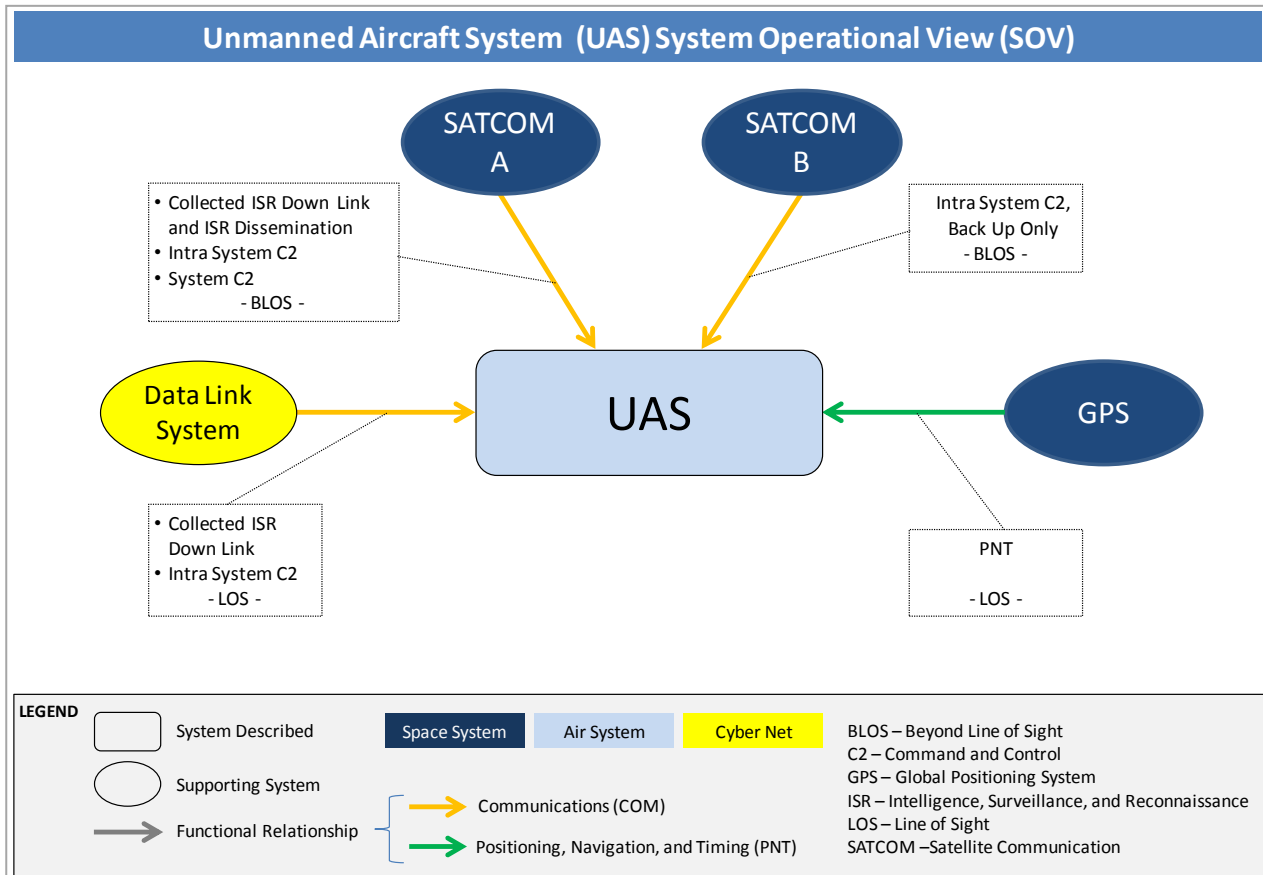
Unmanned Aircraft System (UAS) System Operational View (SOV)

SATCOM A

SATCOM B

• Collected ISR Down Link and ISR Dissemination
• Intra System C2
• System C2
- BLOS -

Intra System C2, Back Up Only
- BLOS -

Data Link System

UAS

GPS

• Collected ISR Down Link
• Intra System C2
- LOS -

PNT

- LOS -

LEGEND

System Described

Supporting System

Functional Relationship

Space System

Air System

Cyber Net

Communications (COM)

Positioning, Navigation, and Timing (PNT)

BLOS – Beyond Line of Sight
C2 – Command and Control
GPS – Global Positioning System
ISR – Intelligence, Surveillance, and Reconnaissance
LOS – Line of Sight
SATCOM –Satellite Communication